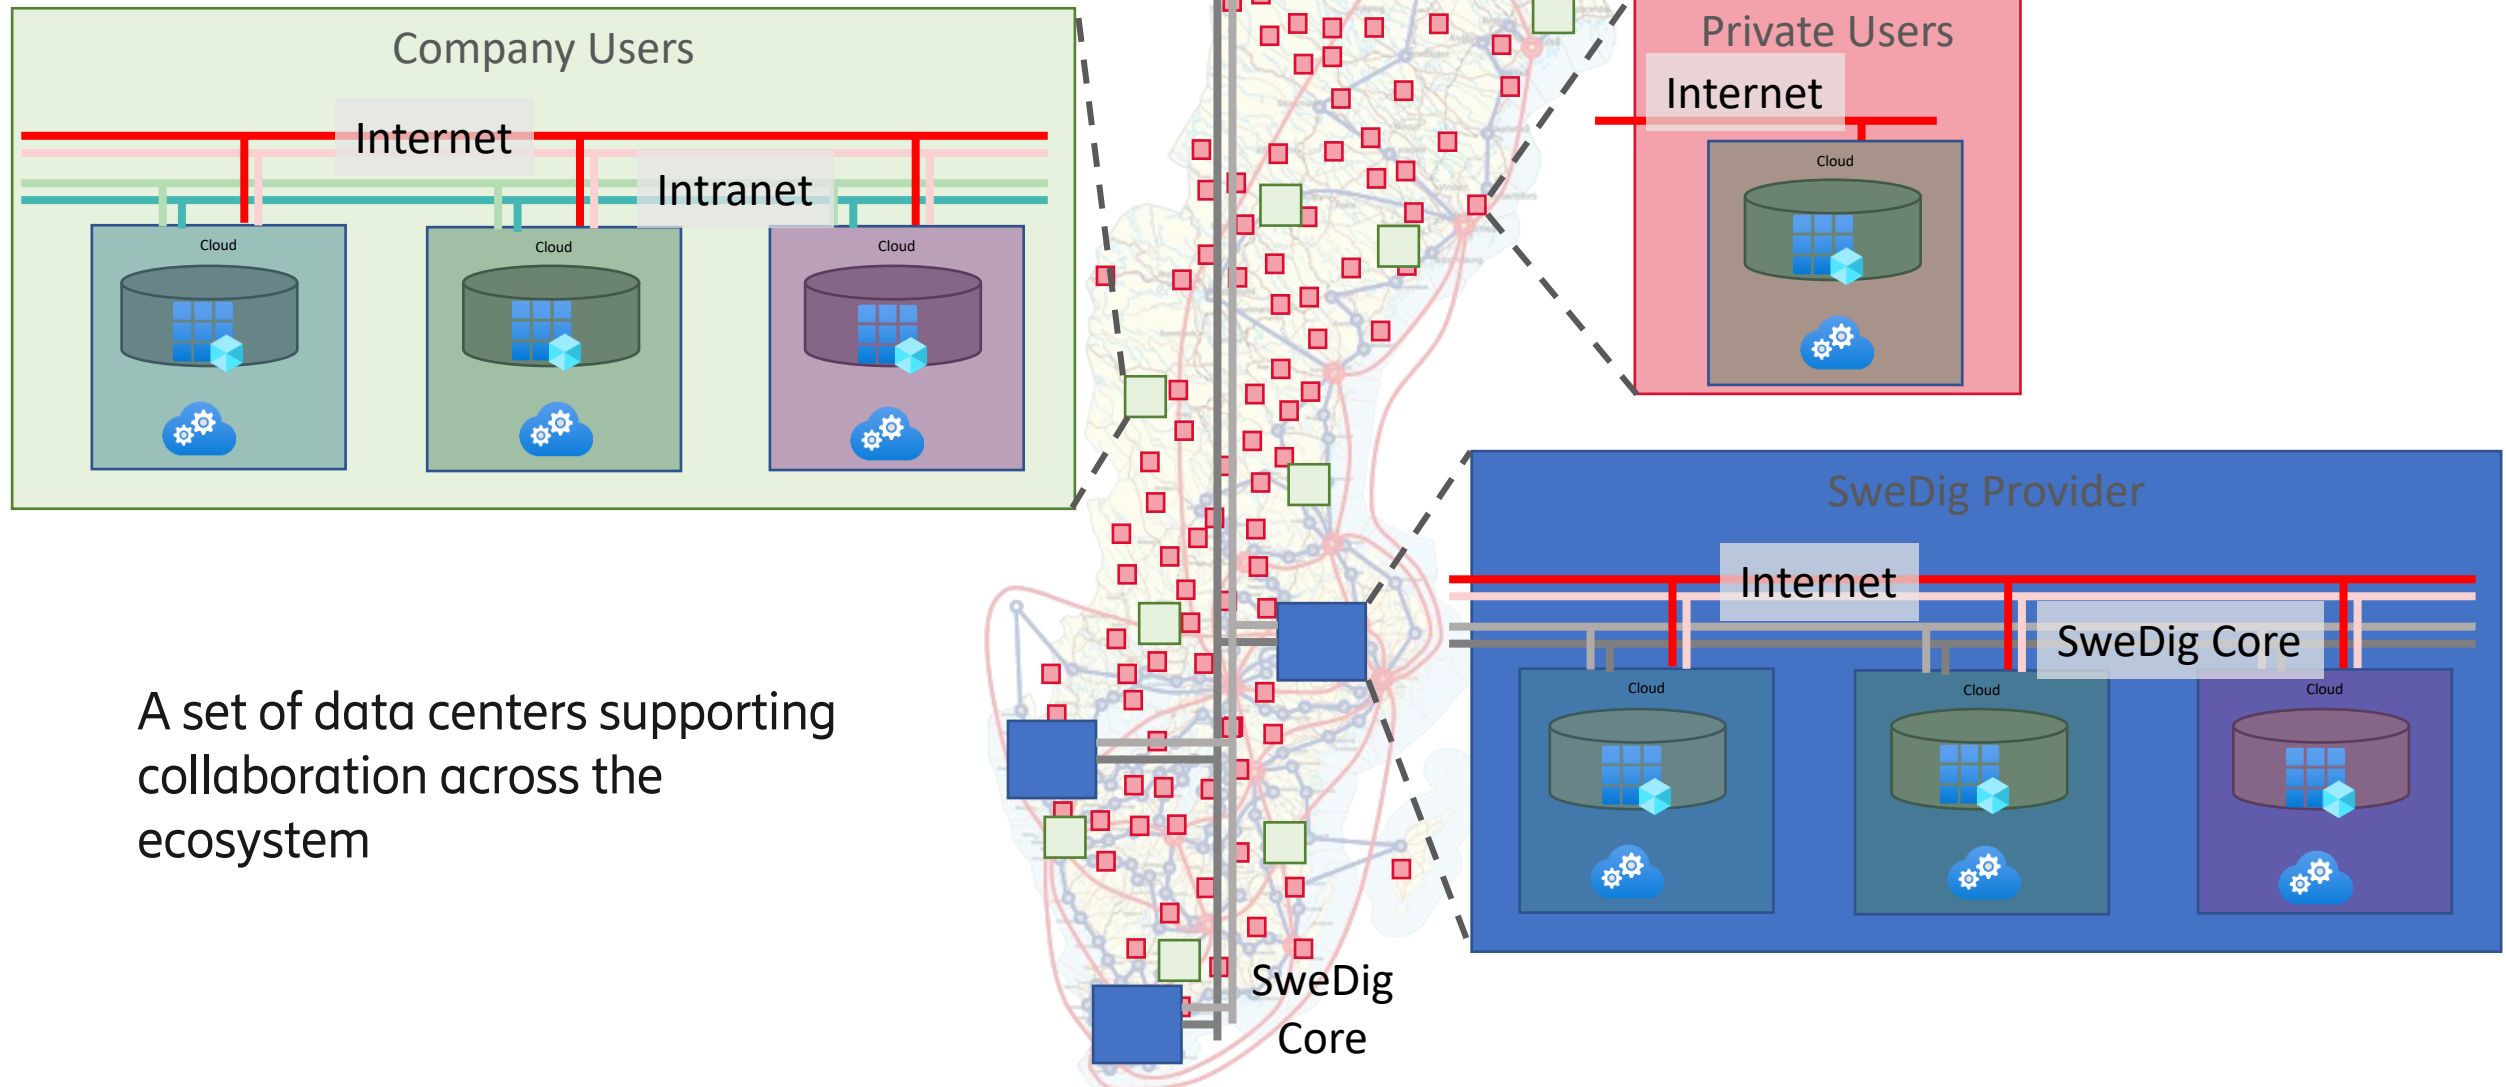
Company Users

Internet

Intranet

Cloud

Cloud

Cloud

Private Users

Internet

Cloud

SweDig Provider

Internet

SweDig Core

Cloud

Cloud

Cloud

A set of data centers supporting collaboration across the ecosystem

SweDig Core